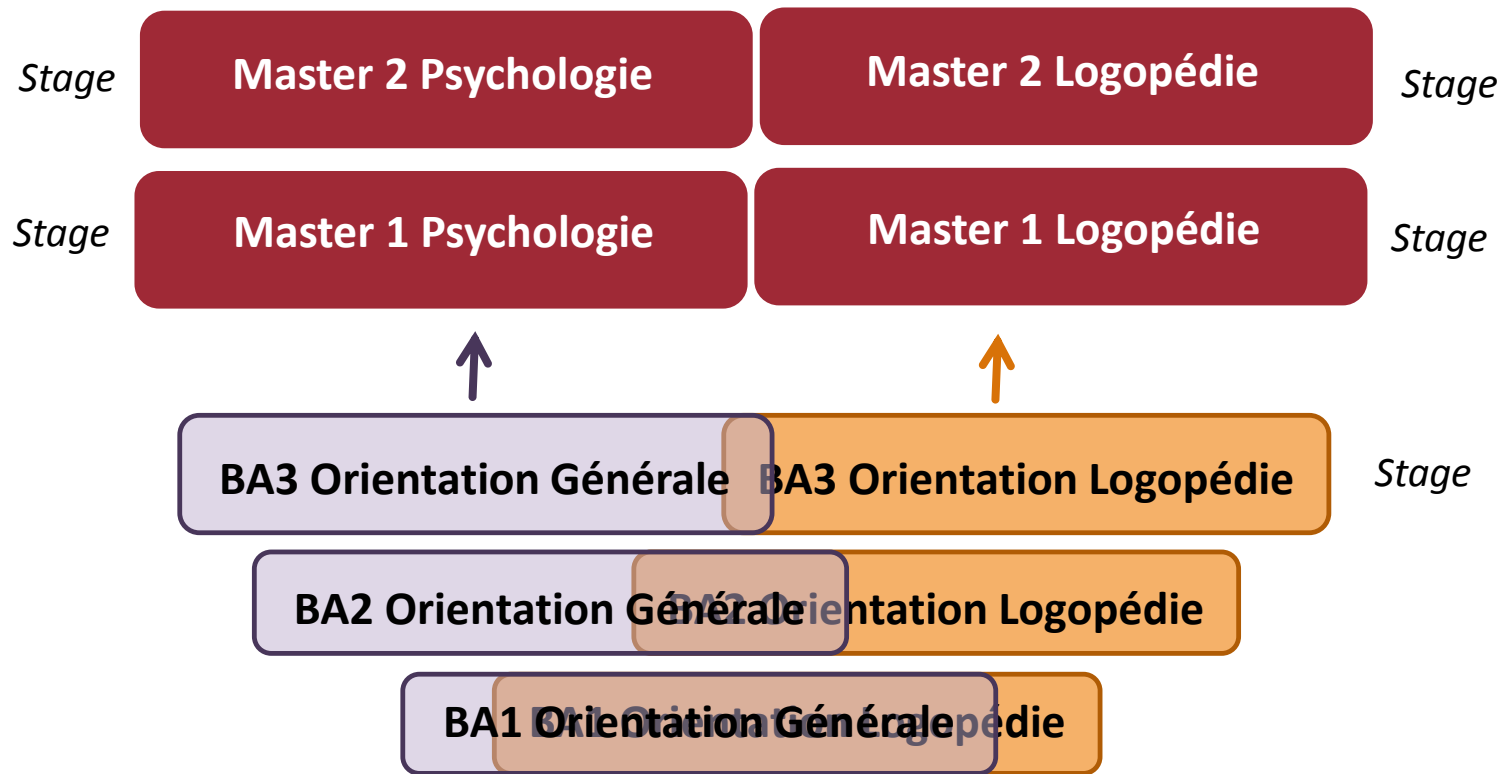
Stage

Master 2 Psychologie

Master 2 Logopédie

Stage

Stage

Master 1 Psychologie

Master 1 Logopédie

Stage

BA3 Orientation Générale

BA3 Orientation Logopédie

Stage

BA2 Orientation Générale

BA2 Orientation Logopédie

BA1 Orientation Générale

BA1 Orientation Logopédie